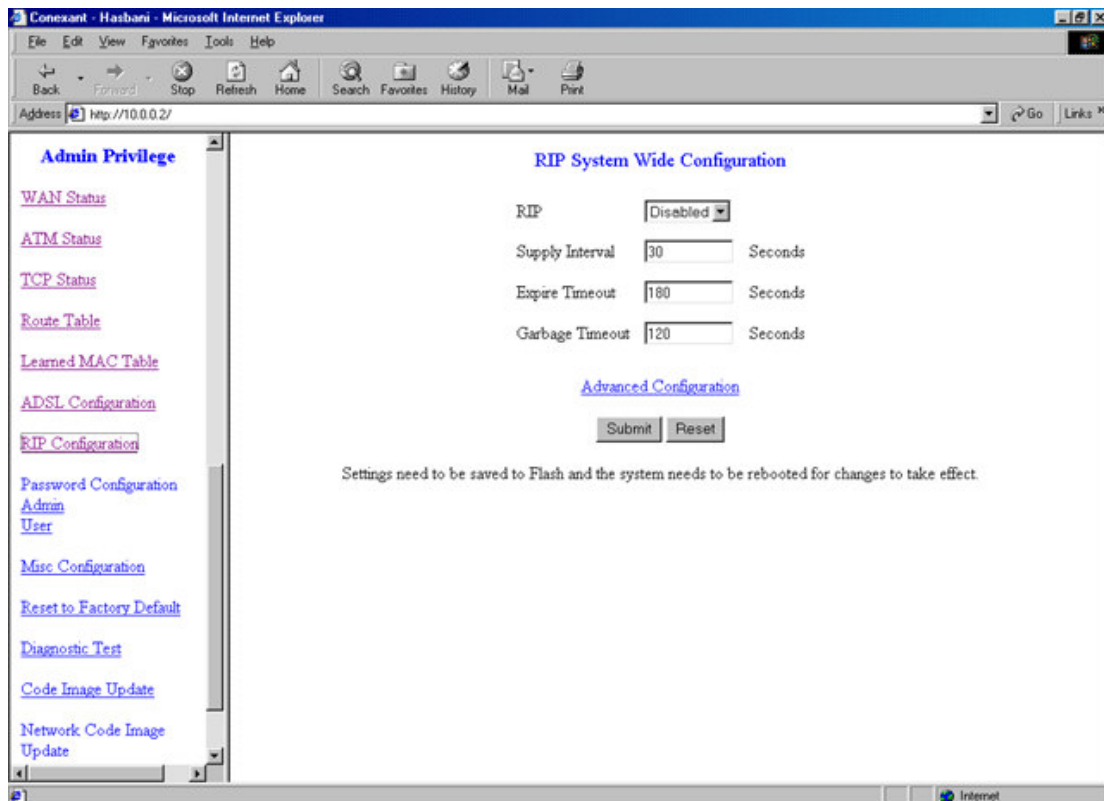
Conexant - Hasbani - Microsoft Internet Explorer

File Edit View Favorites Tools Help

Back Forward Stop Refresh Home Search Favorites History Mail Print

Address http://10.0.0.2/

Go Links

Admin Privilege

WAN Status

ATM Status

TCP Status

Route Table

Learned MAC Table

ADSL Configuration

RIP Configuration

Password Configuration
Admin
User

Misc Configuration

Reset to Factory Default

Diagnostic Test

Code Image Update

Network Code Image Update

RIP System Wide Configuration

| | | |
|---|---|---|
| RIP | Disabled | |
| Supply Interval | 30 | Seconds |
| Expire Timeout | 180 | Seconds |
| Garbage Timeout | 120 | Seconds |

Advanced Configuration

Submit Reset

Settings need to be saved to Flash and the system needs to be rebooted for changes to take effect.

Internet